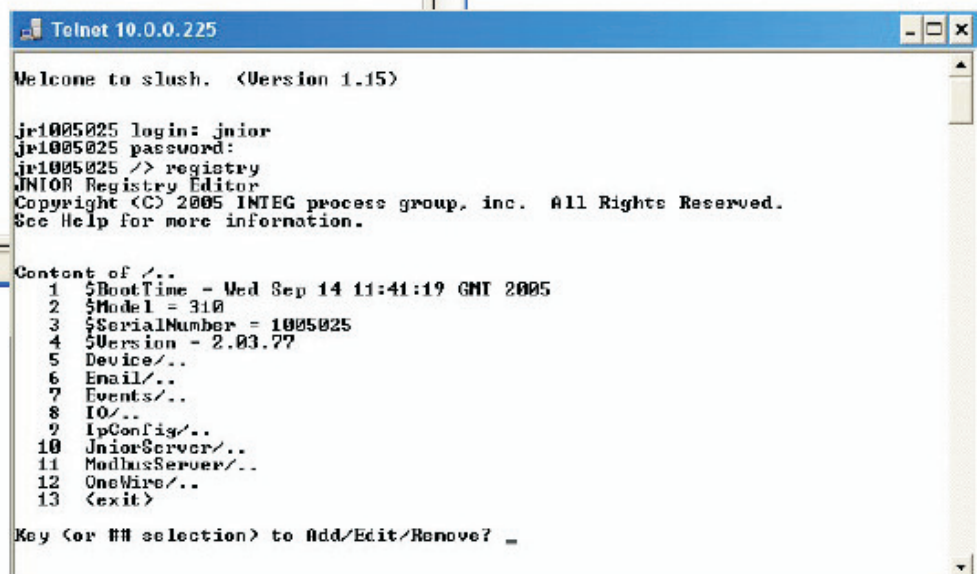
Telnet 10.0.0.225

Welcome to slush. (Version 1.15)

jr1005025 login: jnior
jr1005025 password:
jr1005025 /> registry
JNIOR Registry Editor
Copyright (C) 2005 INTEG process group, inc. All Rights Reserved.
See Help for more information.

Content of /..
1 $BootTime = Wed Sep 14 11:41:19 GMT 2005
2 $Model = 310
3 $SerialNumber = 1005025
4 $Version = 2.03.77
5 Device/..
6 Email/..
7 Events/..
8 IO/..
9 IpConfig/..
10 JniorServer/..
11 ModbusServer/..
12 OneWire/..
13 <exit>

Key (or ## selection) to Add/Edit/Remove? _